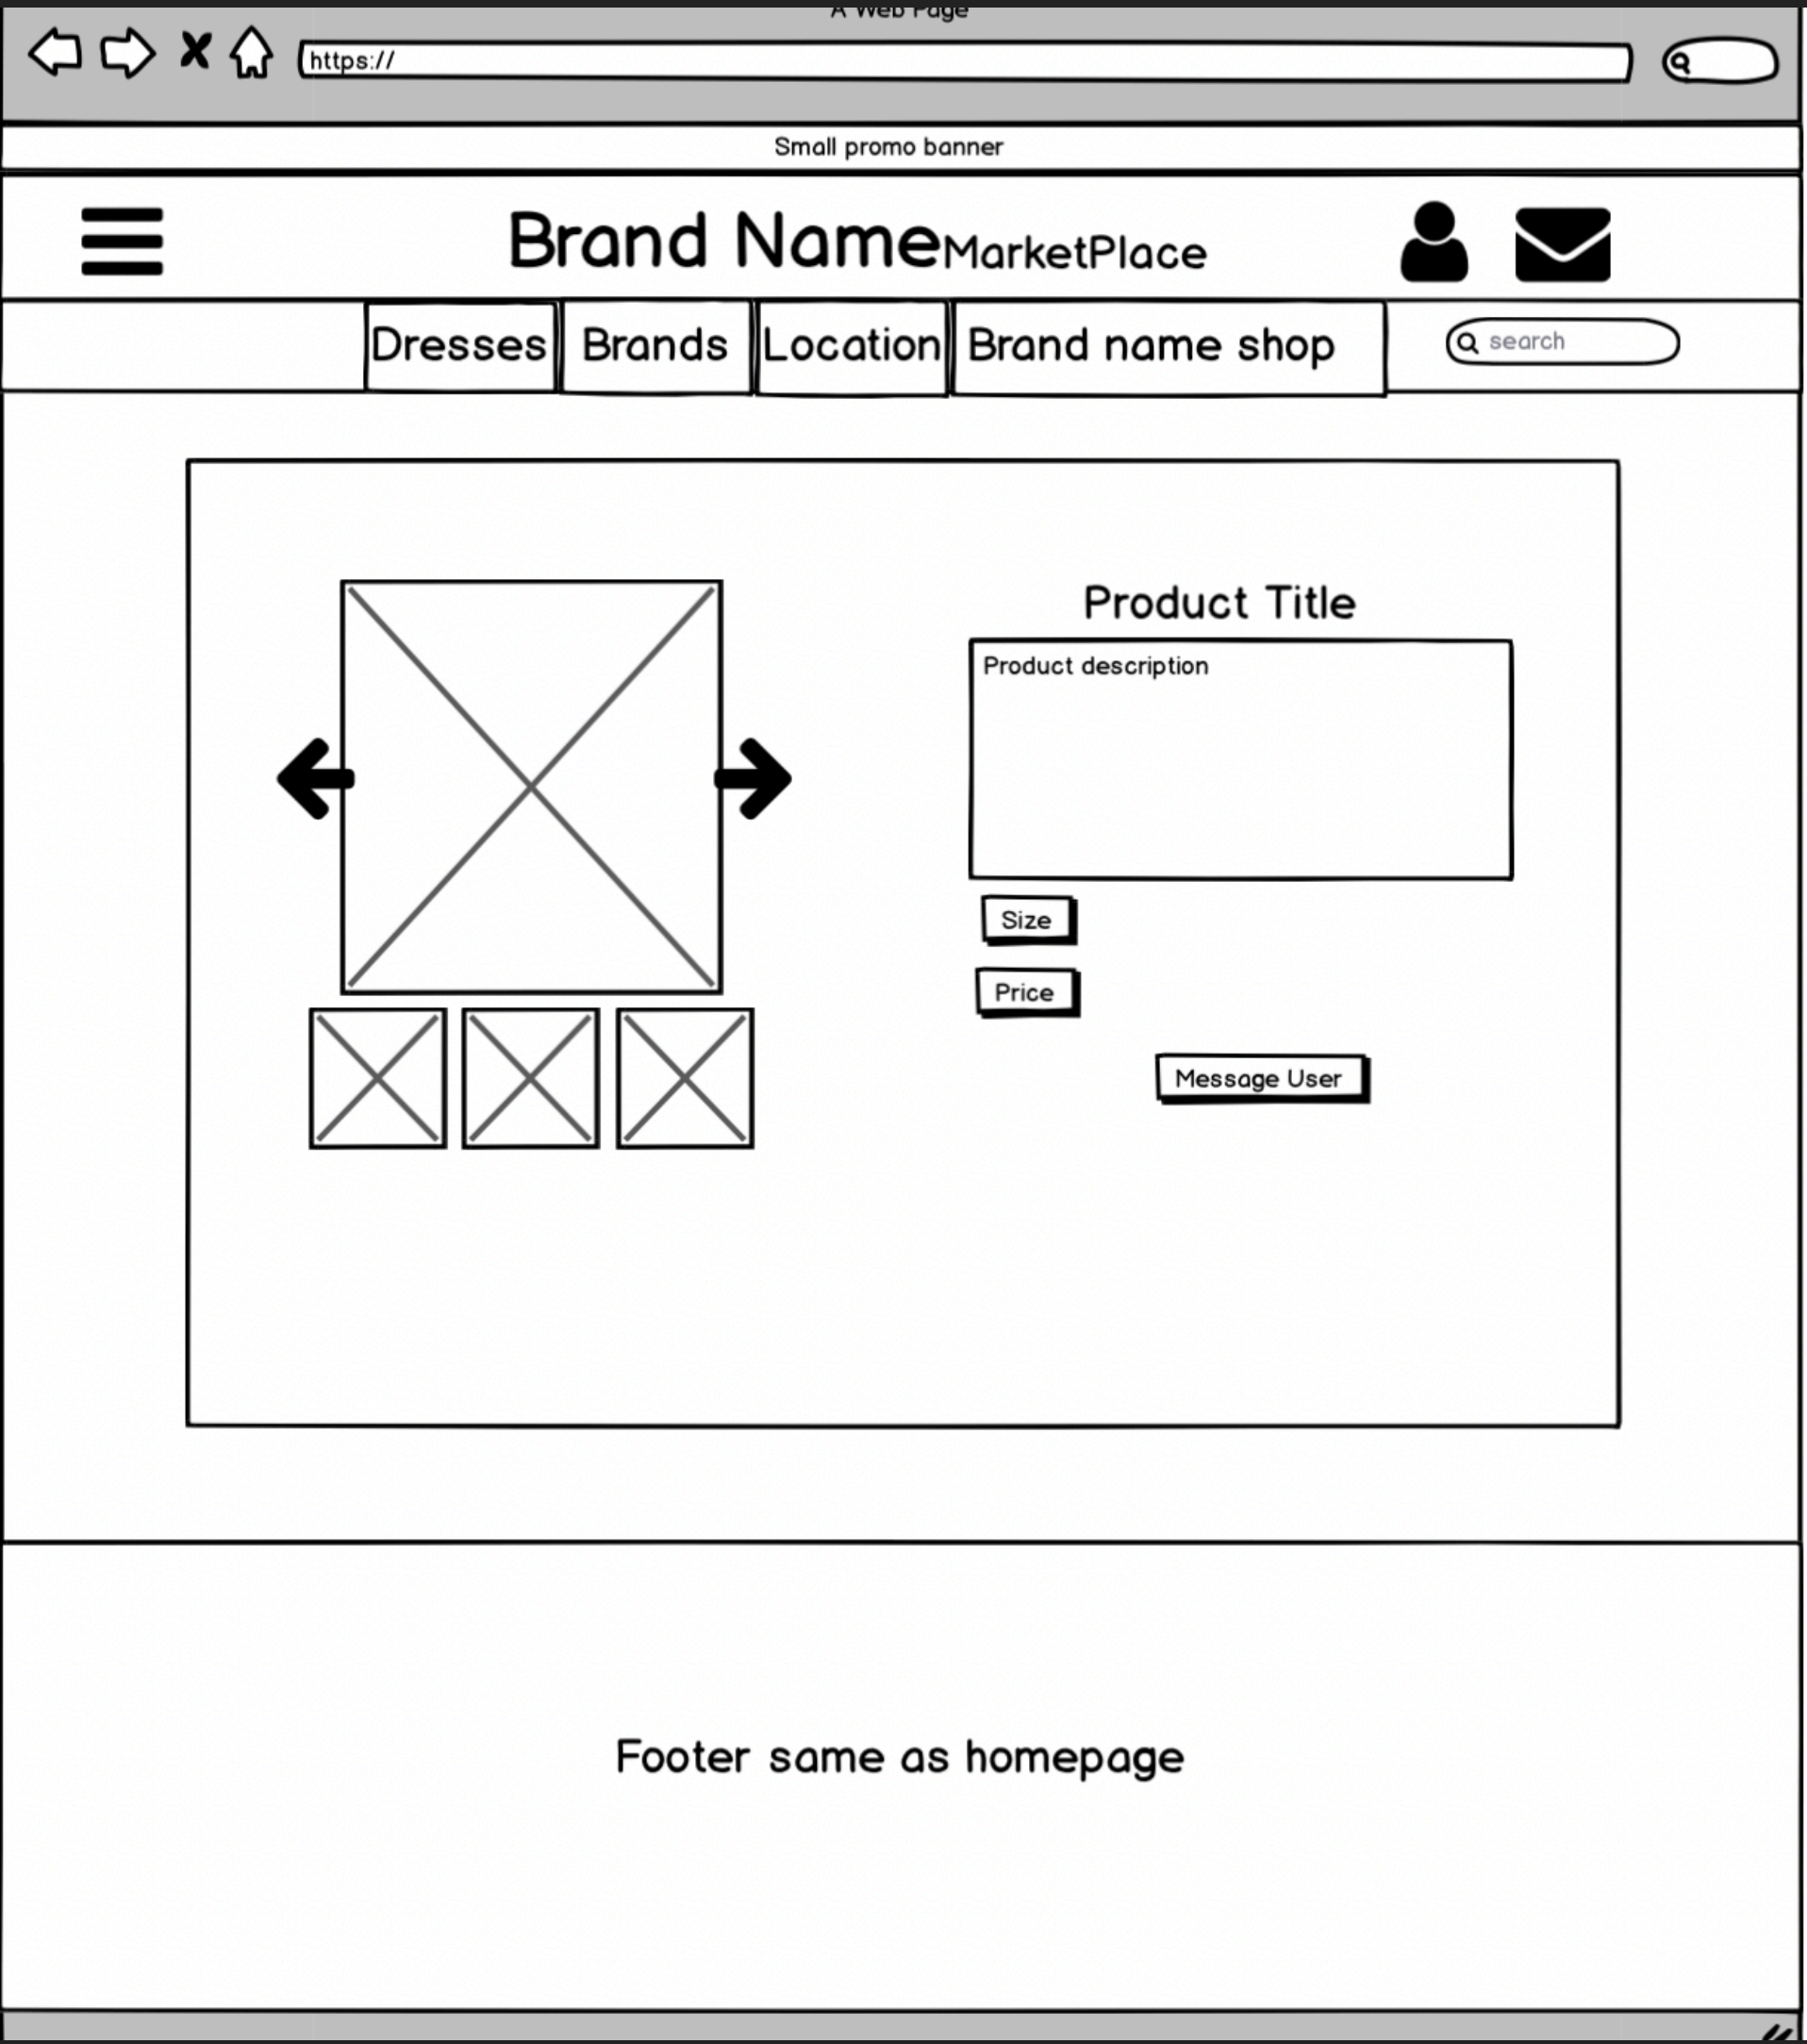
A Web Page

https://

Small promo banner

Brand NameMarketPlace

Dresses | Brands | Location | Brand name shop

search

Product Title

Product description

Size

Price

Message User

Footer same as homepage